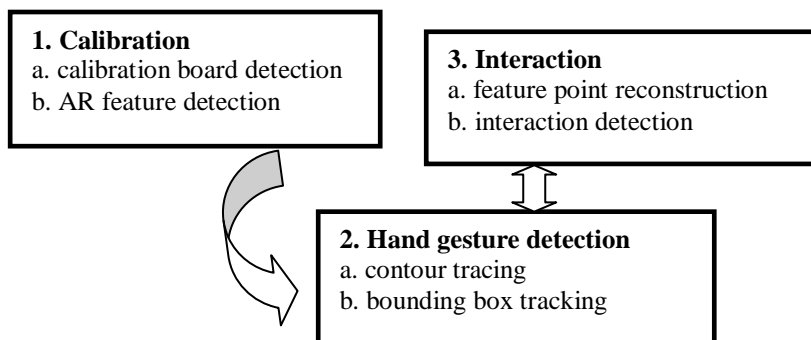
**1. Calibration**
a. calibration board detection
b. AR feature detection

**3. Interaction**
a. feature point reconstruction
b. interaction detection

**2. Hand gesture detection**
a. contour tracing
b. bounding box tracking